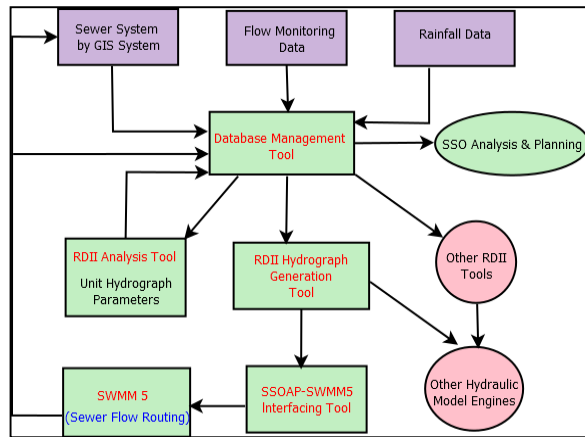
Sewer System by GIS System

Flow Monitoring Data

Rainfall Data

Database Management Tool

SSO Analysis & Planning

RDII Analysis Tool

Unit Hydrograph Parameters

RDII Hydrograph Generation Tool

Other RDII Tools

Other Hydraulic Model Engines

SWMM 5

(Sewer Flow Routing)

SSOAP-SWMM5 Interfacing Tool